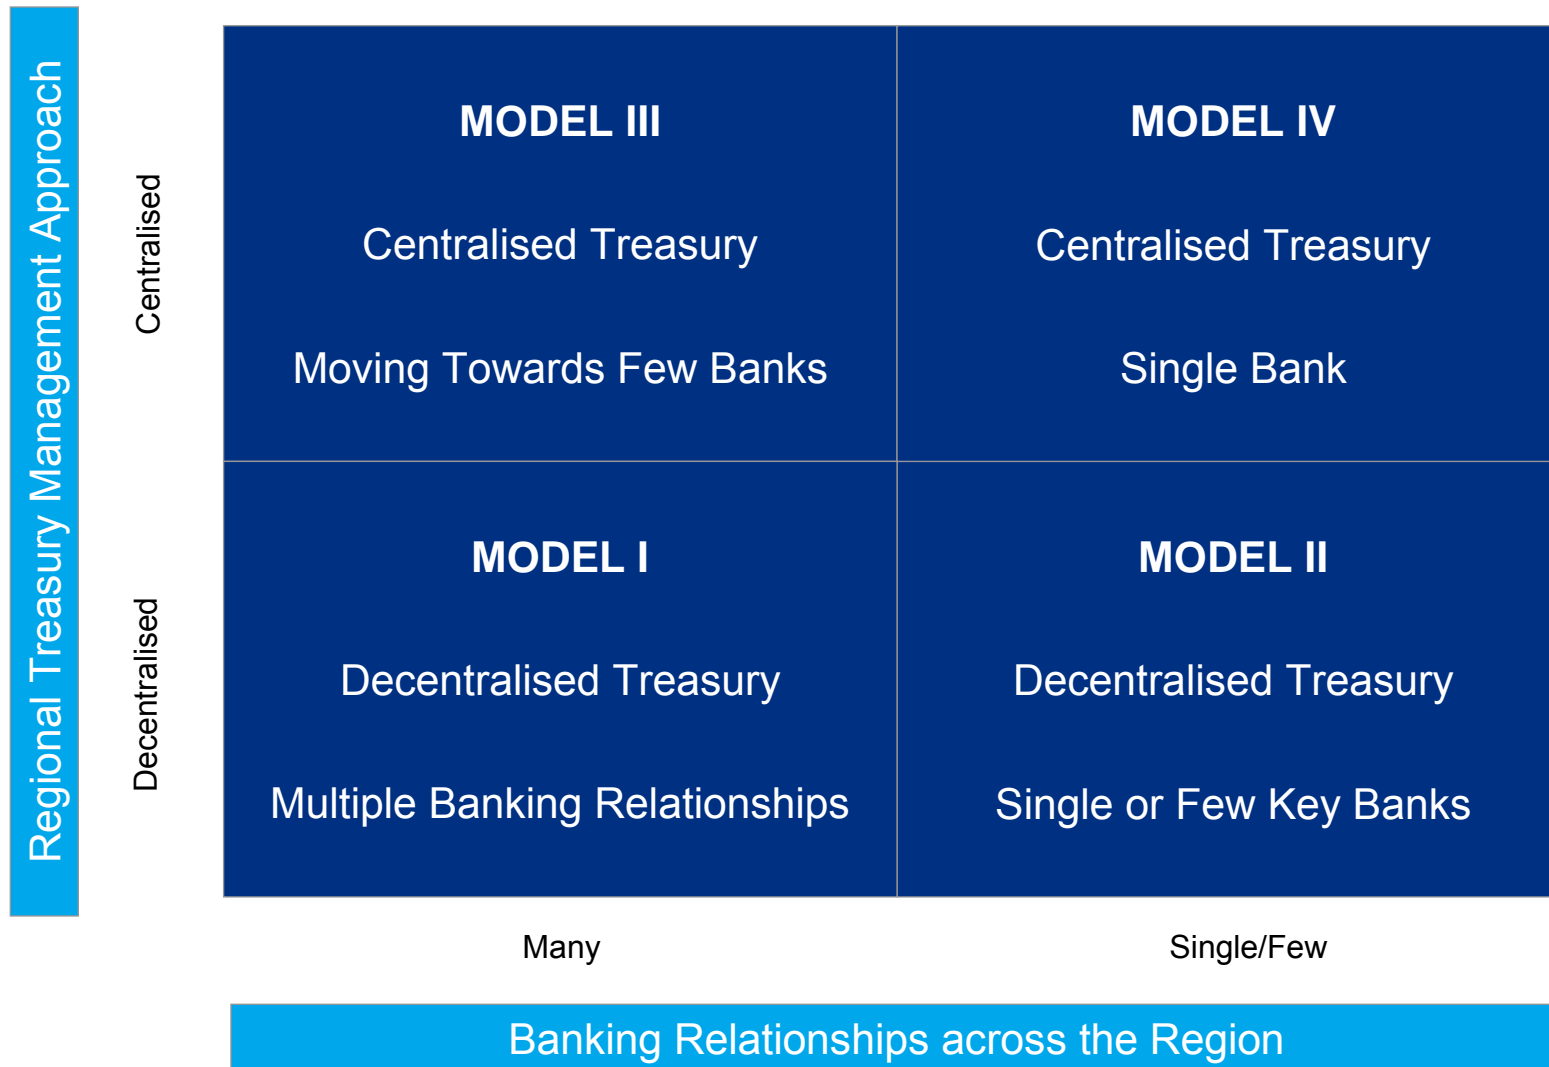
Regional Treasury Management Approach

Centralised

Decentralised

MODEL III

Centralised Treasury

Moving Towards Few Banks

MODEL IV

Centralised Treasury

Single Bank

MODEL I

Decentralised Treasury

Multiple Banking Relationships

MODEL II

Decentralised Treasury

Single or Few Key Banks

Many

Single/Few

Banking Relationships across the Region